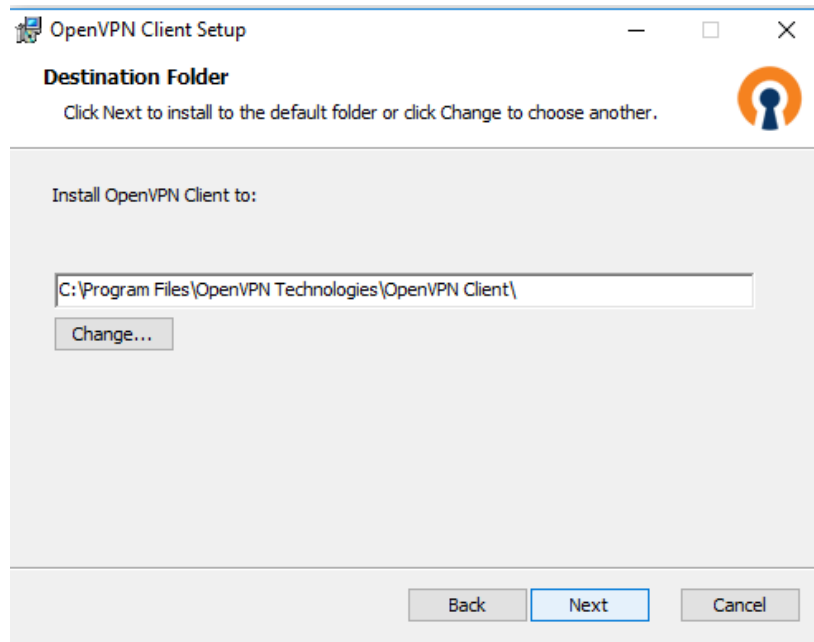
OpenVPN Client Setup

Destination Folder

Click Next to install to the default folder or click Change to choose another.

Install OpenVPN Client to:

C:\Program Files\OpenVPN Technologies\OpenVPN Client\

Change...

Back

Next

Cancel